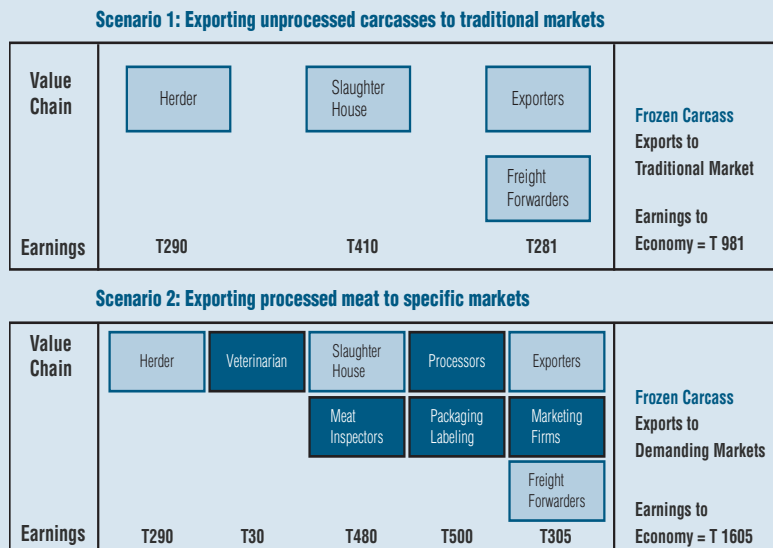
Scenario 1: Exporting unprocessed carcasses to traditional markets

Value Chain

Herder

Slaughter House

Exporters

Freight Forwarders

Earnings T290 T410 T281

Frozen Carcass Exports to Traditional Market

Earnings to Economy = T 981

Scenario 2: Exporting processed meat to specific markets

Value Chain

Herder

Veterinarian

Slaughter House

Processors

Exporters

Meat Inspectors

Packaging Labeling

Marketing Firms

Freight Forwarders

Earnings T290 T30 T480 T500 T305

Frozen Carcass Exports to Demanding Markets

Earnings to Economy = T 1605